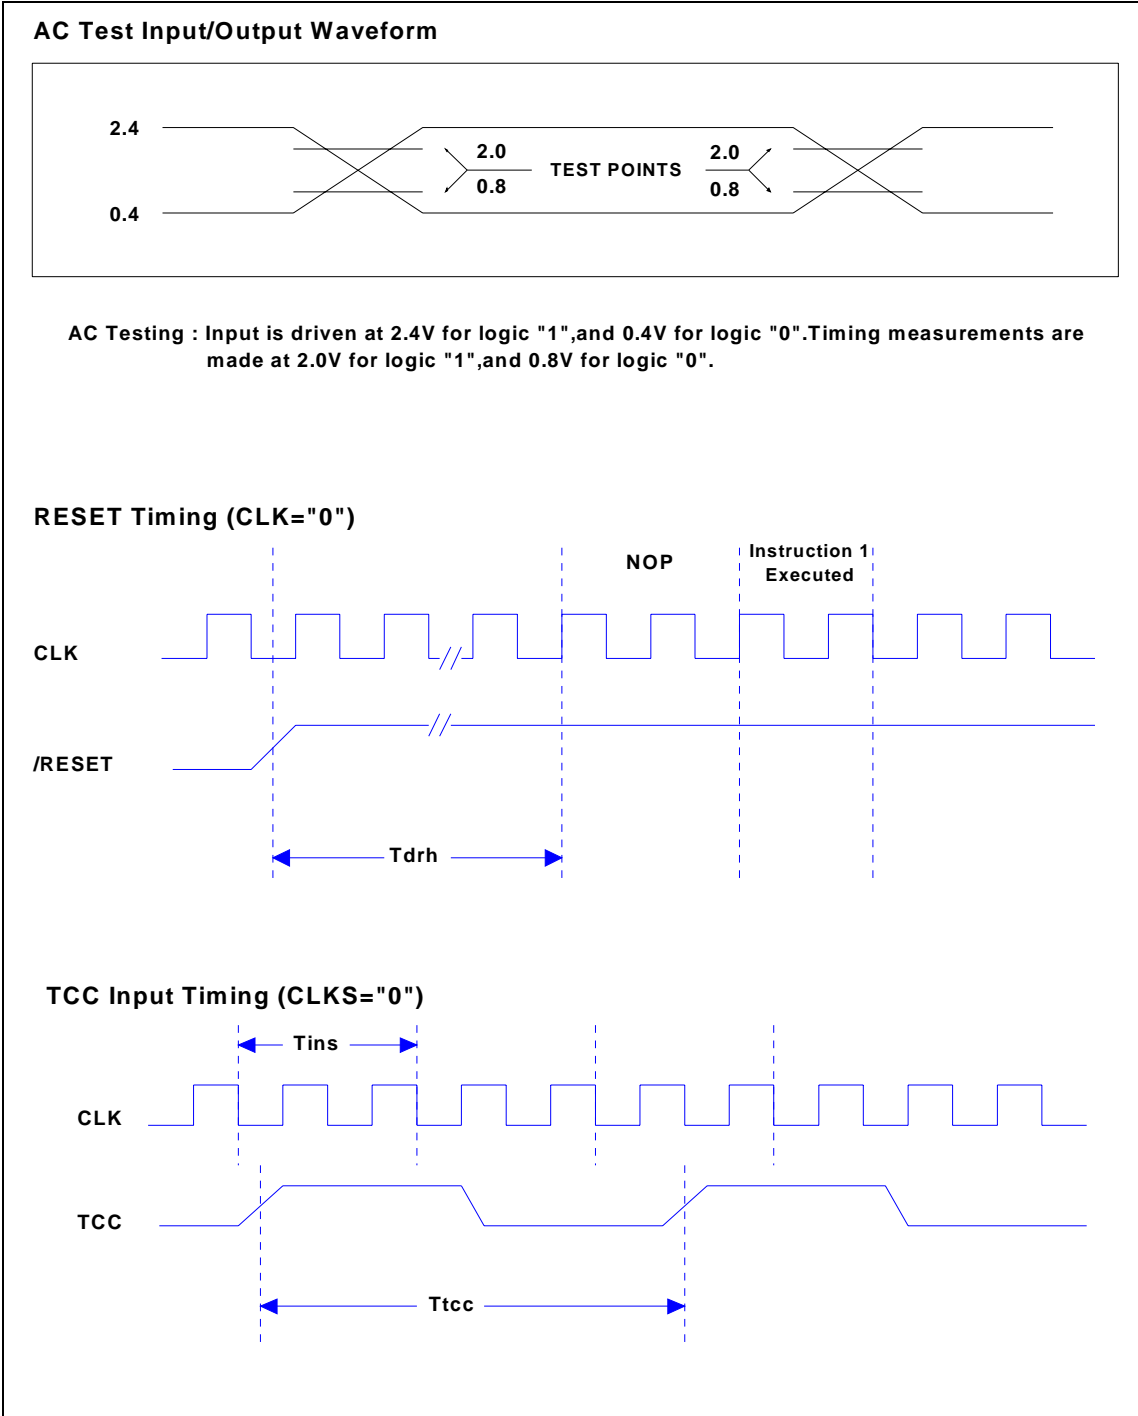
AC Test Input/Output Waveform

2.4

0.4

2.0

0.8

TEST POINTS

2.0

0.8

AC Testing : Input is driven at 2.4V for logic "1",and 0.4V for logic "0".Timing measurements are made at 2.0V for logic "1",and 0.8V for logic "0".

RESET Timing (CLK="0")

NOP

Instruction 1 Executed

CLK

/RESET

Tdrh

TCC Input Timing (CLKS="0")

Tins

CLK

TCC

Ttcc